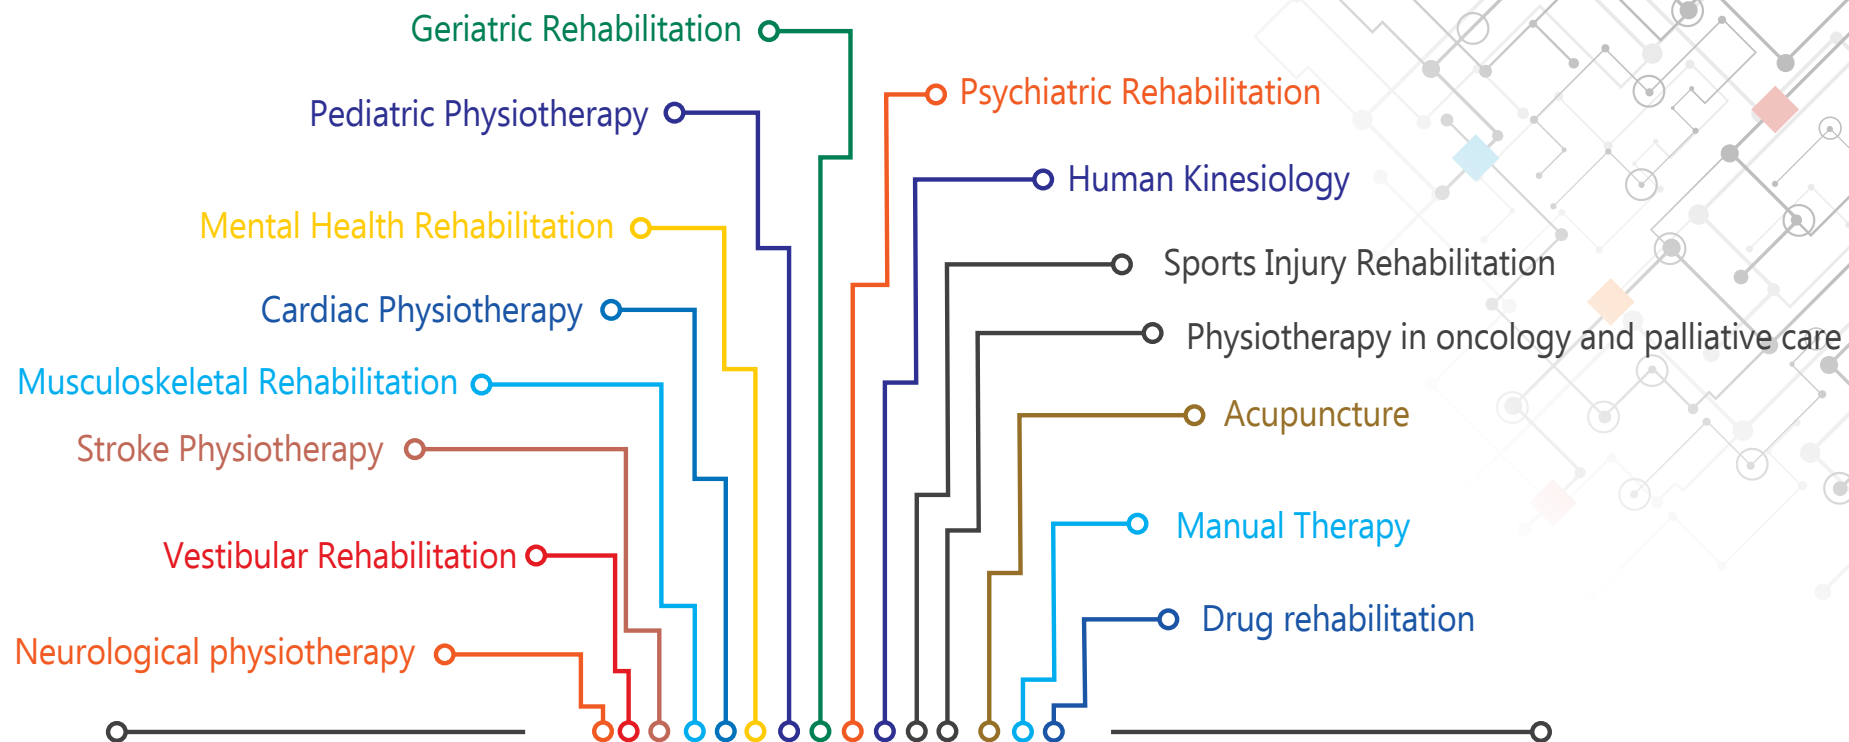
Geriatric Rehabilitation

Pediatric Physiotherapy

Mental Health Rehabilitation

Cardiac Physiotherapy

Musculoskeletal Rehabilitation

Stroke Physiotherapy

Vestibular Rehabilitation

Neurological physiotherapy

Psychiatric Rehabilitation

Human Kinesiology

Sports Injury Rehabilitation

Physiotherapy in oncology and palliative care

Acupuncture

Manual Therapy

Drug rehabilitation